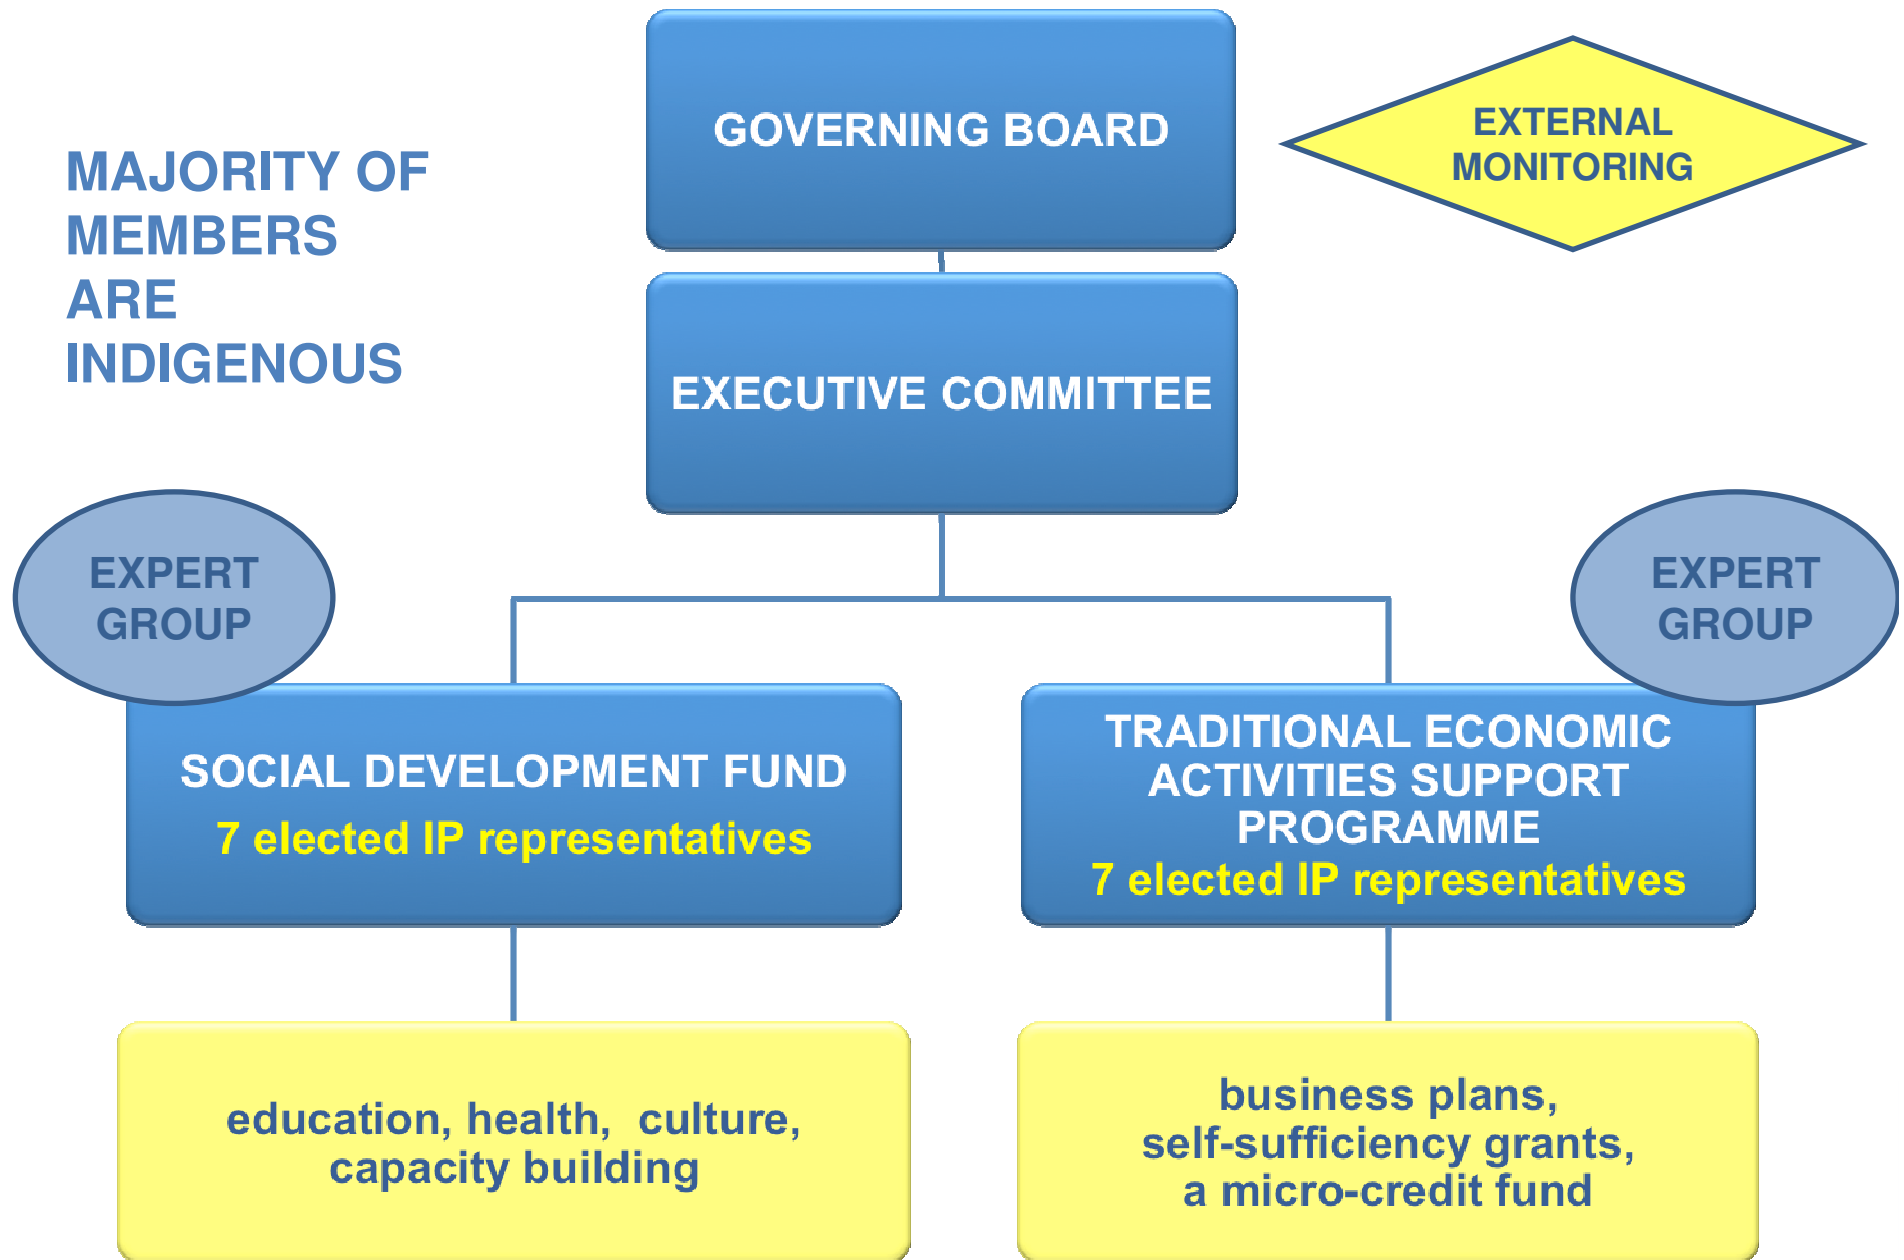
MAJORITY OF MEMBERS ARE INDIGENOUS

GOVERNING BOARD

EXTERNAL MONITORING

EXECUTIVE COMMITTEE

EXPERT GROUP

EXPERT GROUP

SOCIAL DEVELOPMENT FUND
7 elected IP representatives

TRADITIONAL ECONOMIC ACTIVITIES SUPPORT PROGRAMME
7 elected IP representatives

education, health, culture, capacity building

business plans, self-sufficiency grants, a micro-credit fund